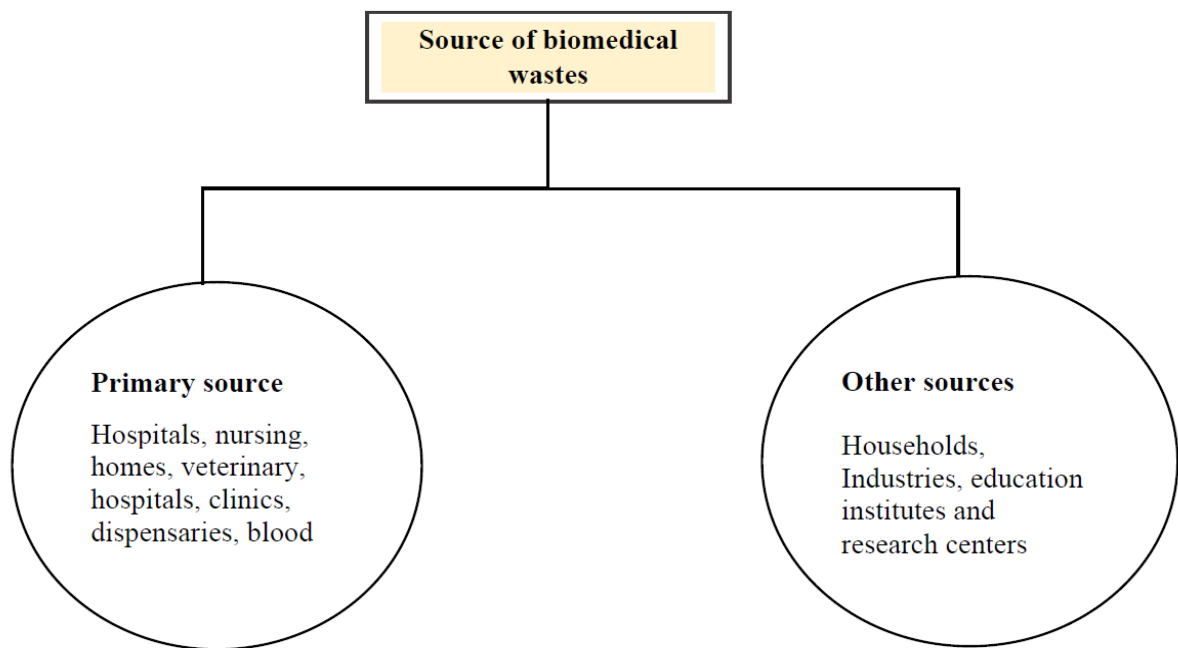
Source of biomedical wastes

Primary source

Hospitals, nursing, homes, veterinary, hospitals, clinics, dispensaries, blood

Other sources

Households, Industries, education institutes and research centers